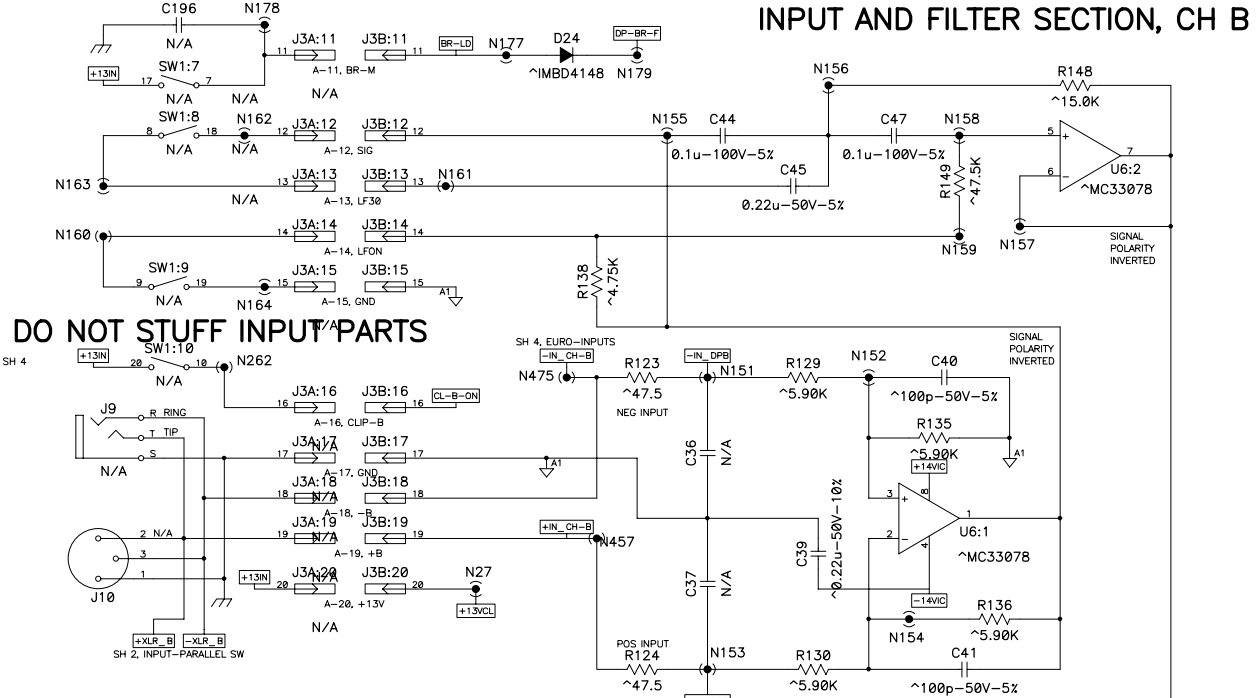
INPUT AND FILTER SECTION, CH B

C196
N178
N/A
J3A:11
J3B:11
11
11
11
A-11, BR-M
BR-LD
N177
D24
^IMBD4148
DP-BR-F
N179
+13IN
SW1:7
17
7
N/A
N/A
N/A
N156
R148
^15.0K
SW1:8
8
18
N/A
N162
N/A
J3A:12
12
J3B:12
12
A-12, SIG
N155
C44
0.1u-100V-5%
C47
0.1u-100V-5%
N158
5
7
6
U6:2
^MC33078
R149
~47.5K
N163
13
J3A:13
J3B:13
13
N161
A-13, LF30
N/A
C45
0.22u-50V-5%
N157
N159
SIGNAL POLARITY INVERTED
N160
14
J3A:14
J3B:14
14
A-14, LFON
SW1:9
9
19
N/A
N164
15
J3A:15
J3B:15
15
A-15, GND
A1
R138
~4.75K

DO NOT STUFF INPUT PARTS
N/A
SH 4
+13IN
SW1:10
20
10
N/A
N262
J3A:16
16
J3B:16
16
A-16, CLIP-B
CL-B-ON
J9
R RING
T TIP
S
N/A
17
J3A:17
N/A
J3B:17
17
A-17, GND
A1
18
J3A:18
N/A
J3B:18
18
A-18, -B
2 N/A
19
J3A:19
N/A
J3B:19
19
A-19, +B
3
1
J10
+13IN
J3A:20
N/A
J3B:20
20
20
A-20, +13V
N27
+13VCL
N/A
+XLR_B
-XLR_B
SH 2, INPUT-PARALLEL SW
SH 4, EURO-INPUTS
-IN_CH-B
N475
R123
^47.5
NEG INPUT
-IN_DPB
N151
R129
^5.90K
N152
C40
^100p-50V-5%
SIGNAL POLARITY INVERTED
R135
^5.90K
A1
+14VIC
C36
N/A
+IN_CH-B
N457
3
8
2
4
1
U6:1
^MC33078
C39
^0.22u-50V-10%
-14VIC
C37
N/A
N154
R136
^5.90K
POS INPUT
R124
^47.5
N153
R130
^5.90K
C41
^100p-50V-5%